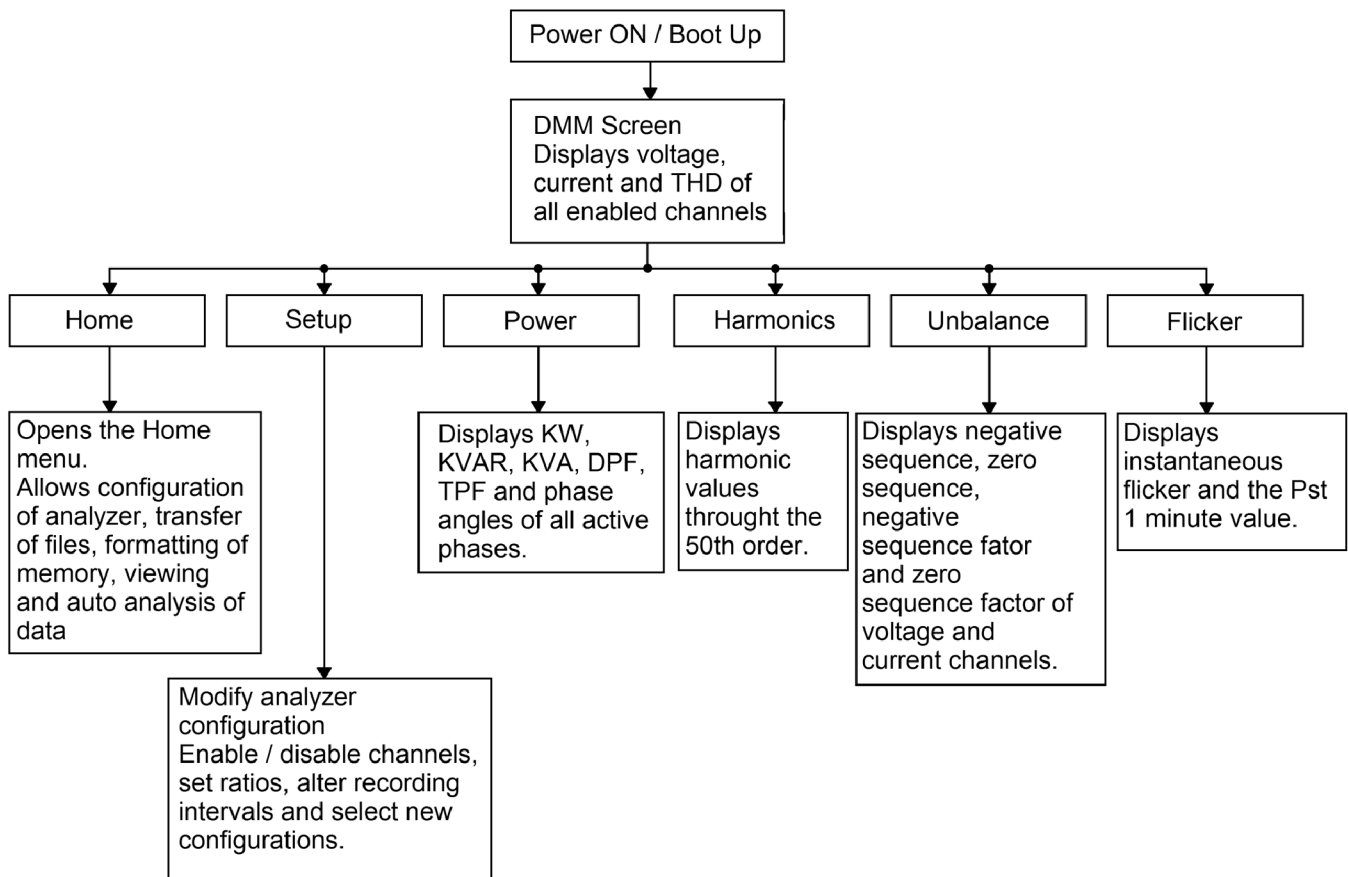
Power ON / Boot Up

DMM Screen
Displays voltage, current and THD of all enabled channels

Home

Setup

Power

Harmonics

Unbalance

Flicker

Opens the Home menu.
Allows configuration of analyzer, transfer of files, formatting of memory, viewing and auto analysis of data

Modify analyzer configuration
Enable / disable channels, set ratios, alter recording intervals and select new configurations.

Displays KW, KVAR, KVA, DPF, TPF and phase angles of all active phases.

Displays harmonic values throught the 50th order.

Displays negative sequence, zero sequence, negative sequence fator and zero sequence factor of voltage and current channels.

Displays instantaneous flicker and the Pst 1 minute value.